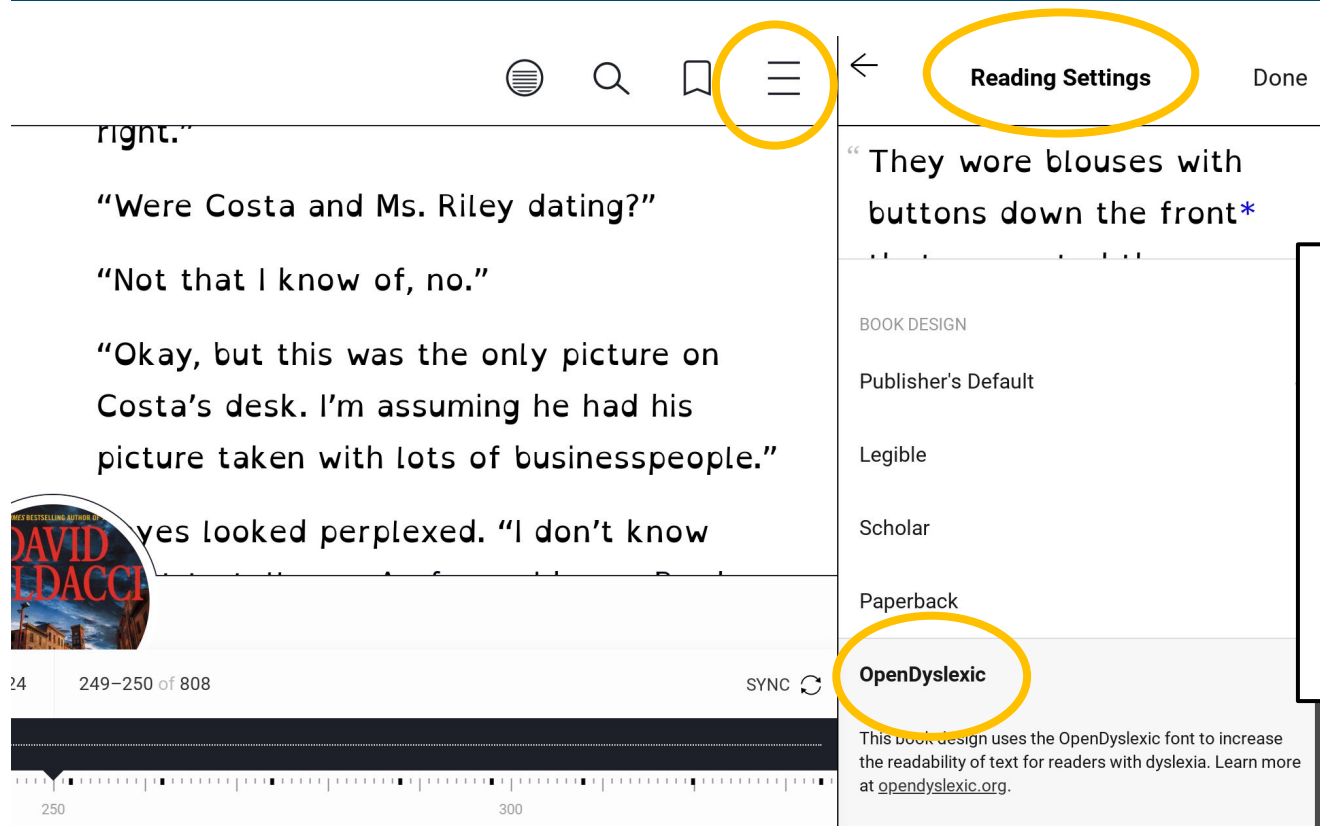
right."

"Were Costa and Ms. Riley dating?"

"Not that I know of, no."

"Okay, but this was the only picture on Costa's desk. I'm assuming he had his picture taken with lots of businesspeople."

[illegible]yes looked perplexed. "I don't know

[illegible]MES BESTSELLING AUTHOR OF
DAVID
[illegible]LDACCI

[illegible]24 249–250 of 808 SYNC

250 300

Reading Settings Done

"They wore blouses with buttons down the front*

BOOK DESIGN

Publisher's Default

Legible

Scholar

Paperback

OpenDyslexic

This book design uses the OpenDyslexic font to increase the readability of text for readers with dyslexia. Learn more at opendyslexic.org.